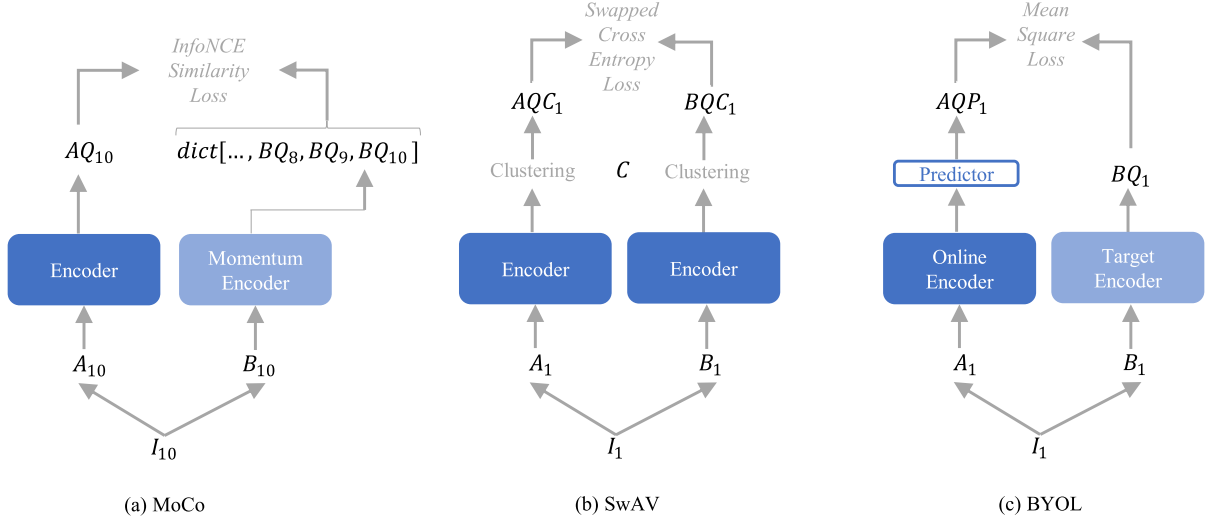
InfoNCE Similarity Loss

$AQ_{10}$

$dict[\ldots, BQ_8, BQ_9, BQ_{10}]$

Encoder

Momentum Encoder

$A_{10}$

$B_{10}$

$I_{10}$

(a) MoCo

Swapped Cross Entropy Loss

$AQC_1$

$BQC_1$

Clustering

$C$

Clustering

Encoder

Encoder

$A_1$

$B_1$

$I_1$

(b) SwAV

Mean Square Loss

$AQP_1$

Predictor

$BQ_1$

Online Encoder

Target Encoder

$A_1$

$B_1$

$I_1$

(c) BYOL